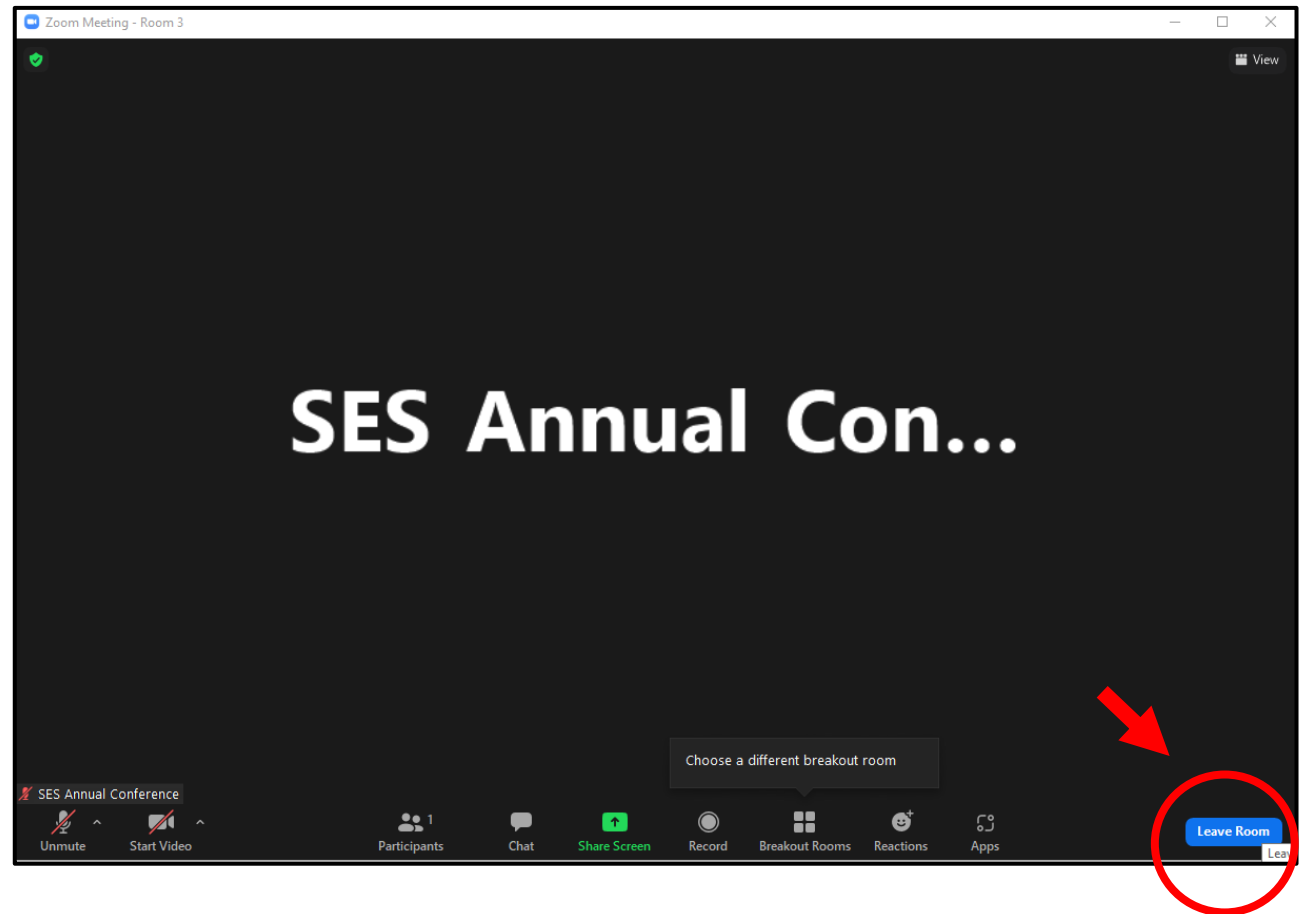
Zoom Meeting - Room 3

View

SES Annual Con...

Choose a different breakout room

SES Annual Conference

Unmute
Start Video
1
Participants
Chat
Share Screen
Record
Breakout Rooms
Reactions
Apps

Leave Room
Leav